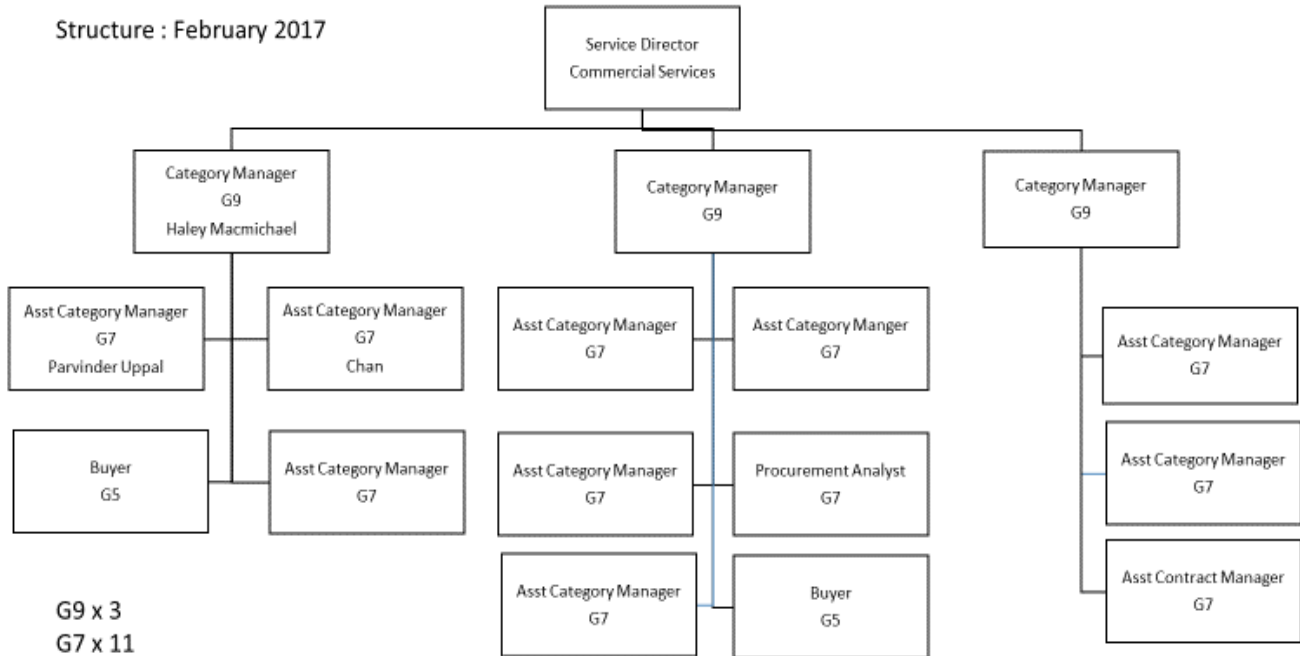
Structure : February 2017

Service Director
Commercial Services

Category Manager
G9
Haley Macmichael

Category Manager
G9

Category Manager
G9

Asst Category Manager
G7
Parvinder Uppal

Asst Category Manager
G7
Chan

Buyer
G5

Asst Category Manager
G7

Asst Category Manager
G7

Asst Category Manger
G7

Asst Category Manager
G7

Procurement Analyst
G7

Asst Category Manager
G7

Buyer
G5

Asst Category Manager
G7

Asst Category Manager
G7

Asst Contract Manager
G7

G9 x 3
G7 x 11